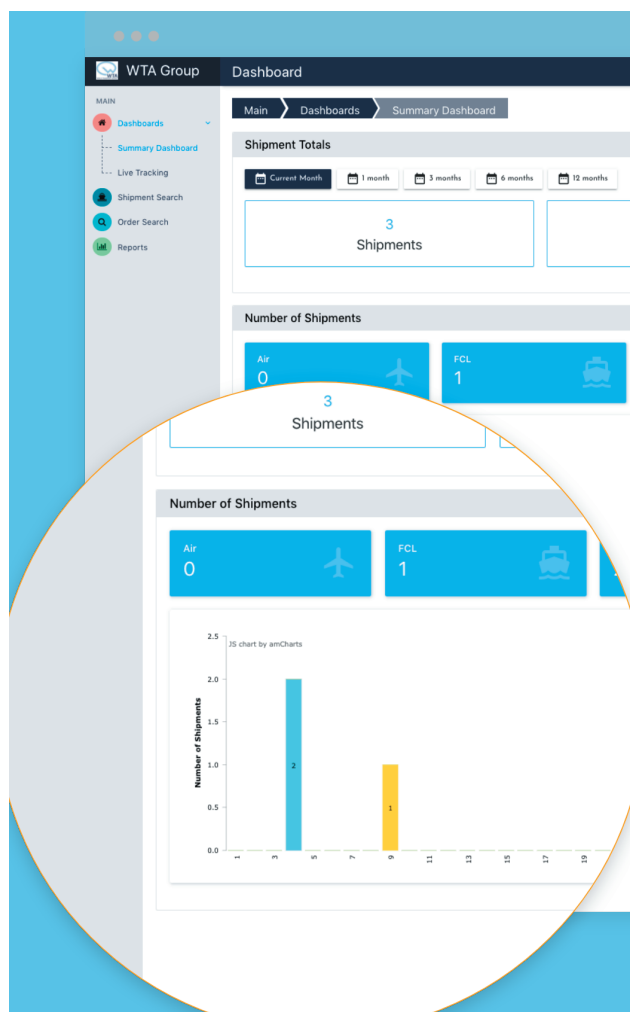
WTA Group
Dashboard

MAIN
Dashboards
Summary Dashboard
Live Tracking
Shipment Search
Order Search
Reports

Main
Dashboards
Summary Dashboard

Shipment Totals

Current Month
1 month
3 months
6 months
12 months

3
Shipments

Number of Shipments

Air
0

FCL
1

3
Shipments

Number of Shipments

Air
0

FCL
1

JS chart by amCharts

| | |
|---|---|
| 2.5 | |
| 2.0 | |
| 1.5 | |
| 1.0 | |
| 0.5 | |
| 0.0 | |

Number of Shipments

2
1

1 3 5 7 9 11 13 15 17 19